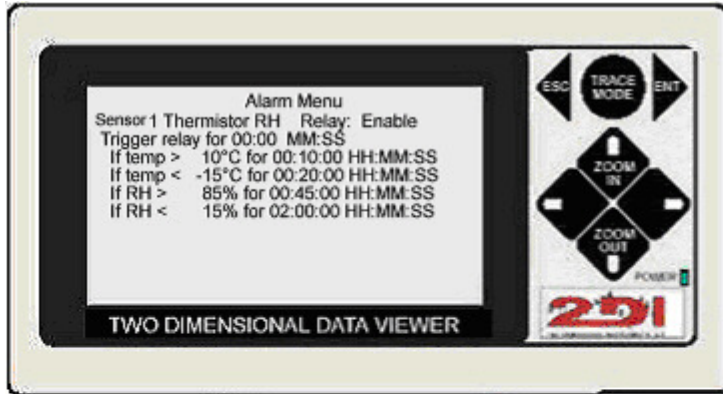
Alarm Menu
Sensor 1 Thermistor RH Relay: Enable
Trigger relay for 00:00 MM:SS
If temp > 10°C for 00:10:00 HH:MM:SS
If temp < -15°C for 00:20:00 HH:MM:SS
If RH > 85% for 00:45:00 HH:MM:SS
If RH < 15% for 02:00:00 HH:MM:SS

TWO DIMENSIONAL DATA VIEWER

ESC
TRACE MODE
ENT
ZOOM IN
ZOOM OUT
POWER
2DI
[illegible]